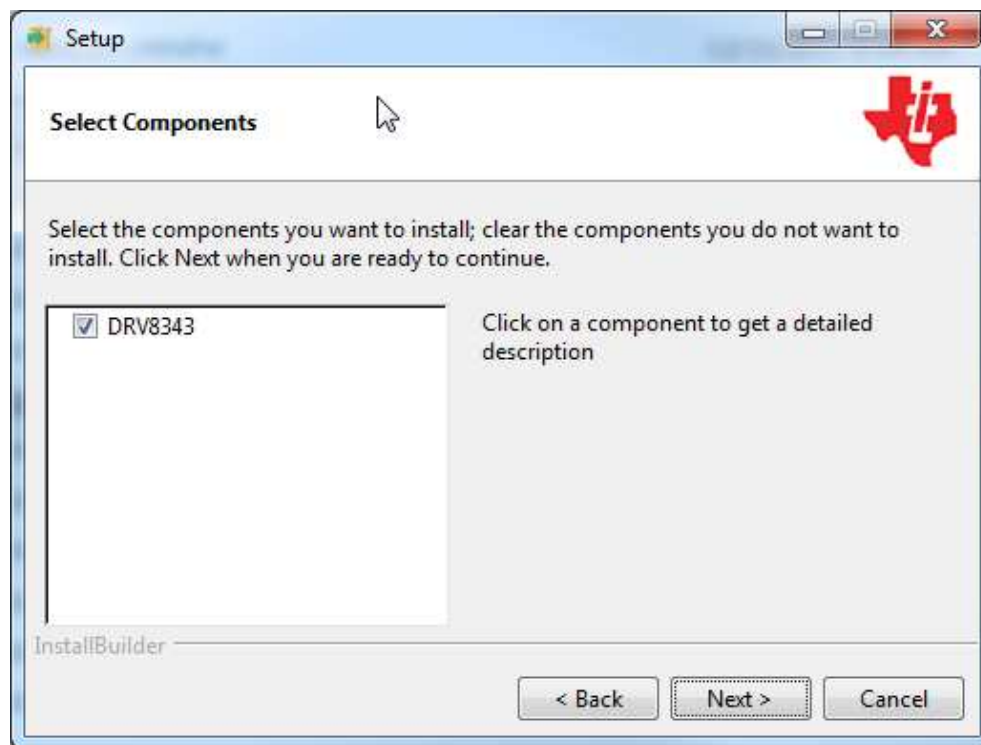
Setup

Select Components

Select the components you want to install; clear the components you do not want to install. Click Next when you are ready to continue.

DRV8343

Click on a component to get a detailed description

InstallBuilder

< Back
Next >
Cancel